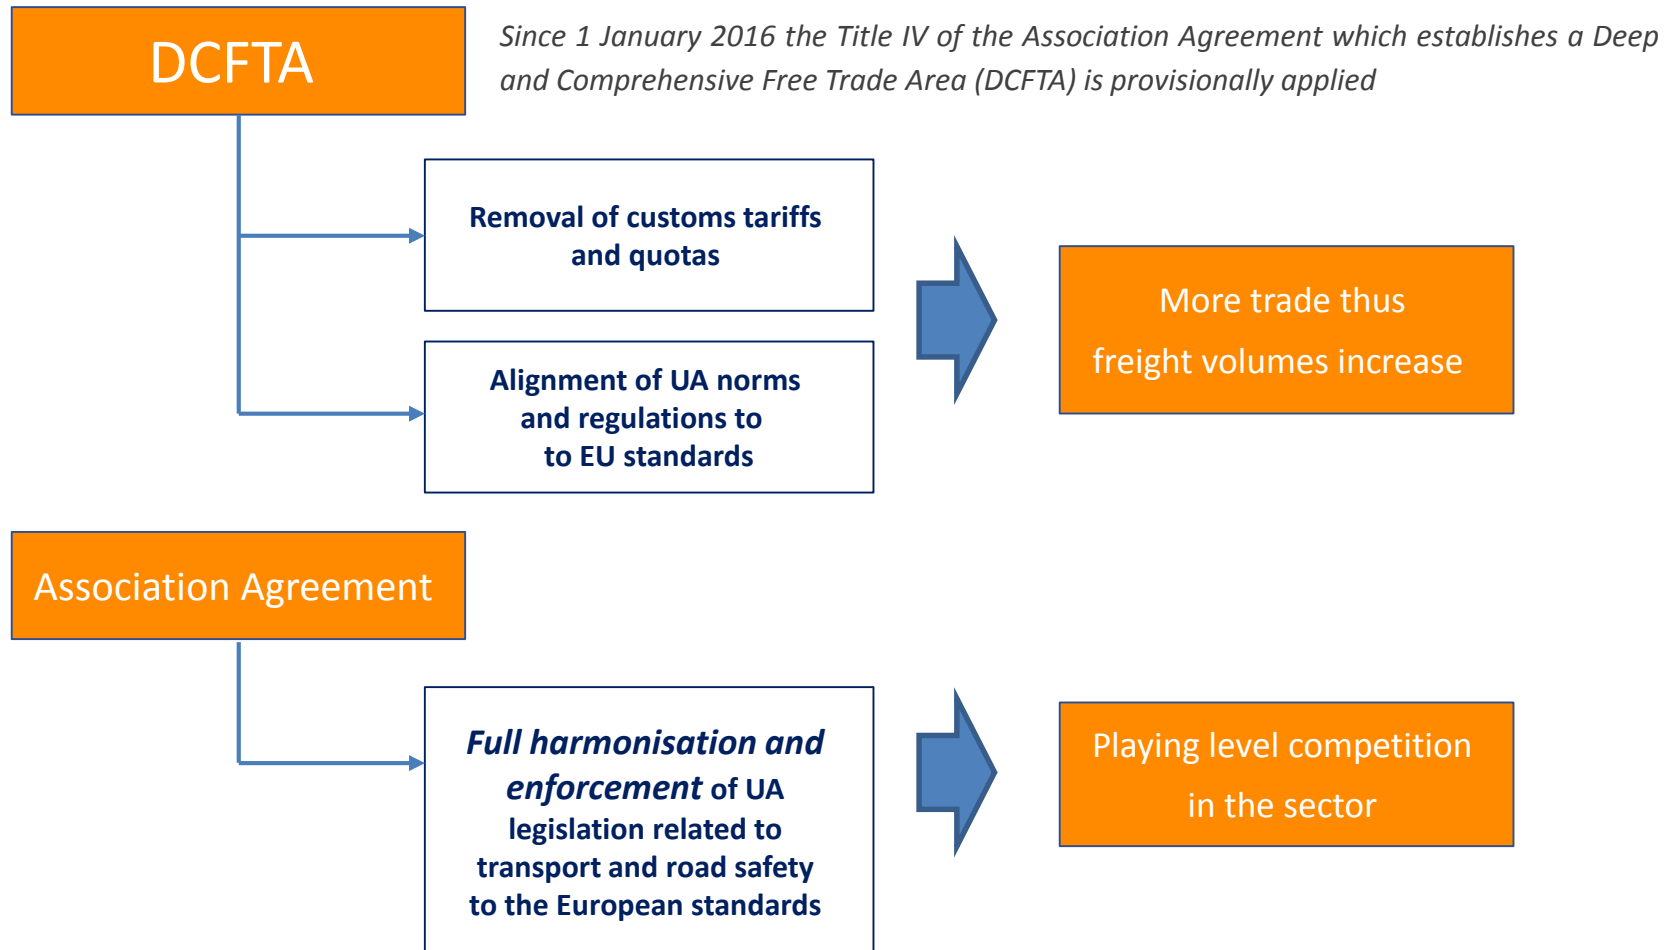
DCFTA

*Since 1 January 2016 the Title IV of the Association Agreement which establishes a Deep and Comprehensive Free Trade Area (DCFTA) is provisionally applied*

Removal of customs tariffs and quotas

Alignment of UA norms and regulations to to EU standards

More trade thus freight volumes increase

Association Agreement

***Full harmonisation and enforcement*** of UA legislation related to transport and road safety to the European standards

Playing level competition in the sector